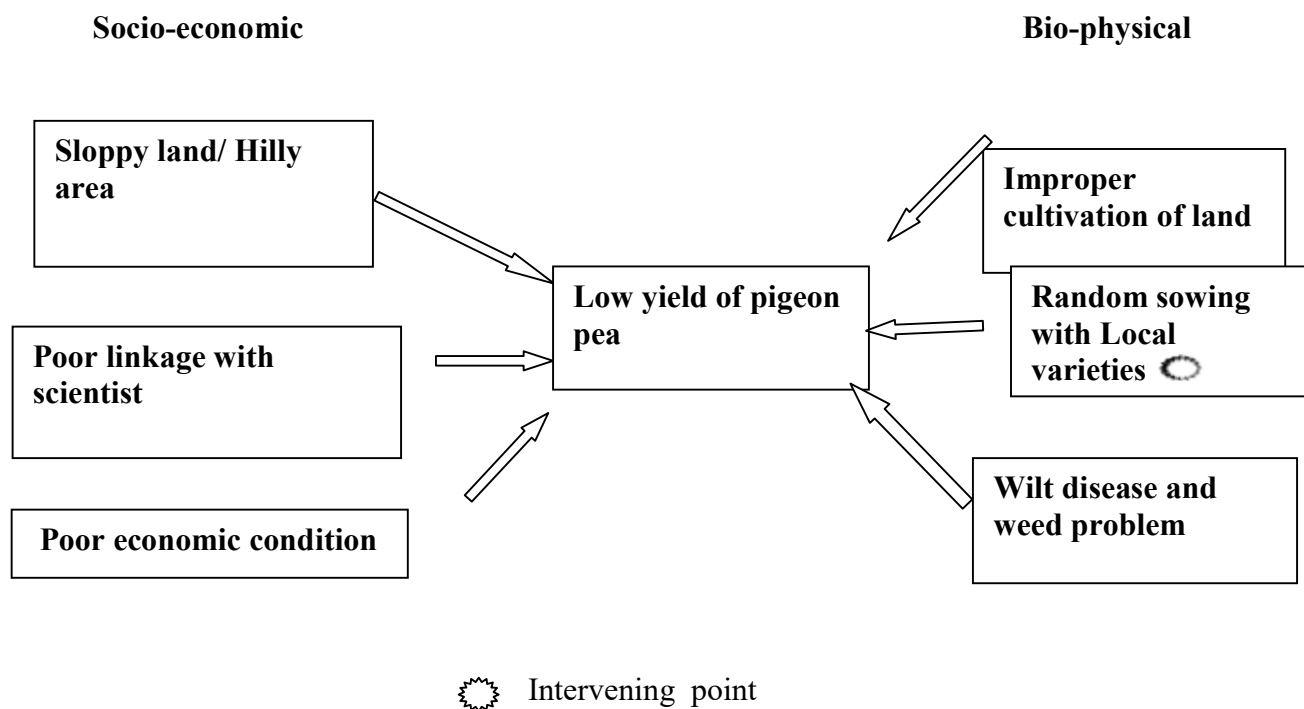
Socio-economic

Bio-physical

Sloppy land/ Hilly area

Improper cultivation of land

Low yield of pigeon pea

Random sowing with Local varieties

Poor linkage with scientist

Wilt disease and weed problem

Poor economic condition

Intervening point